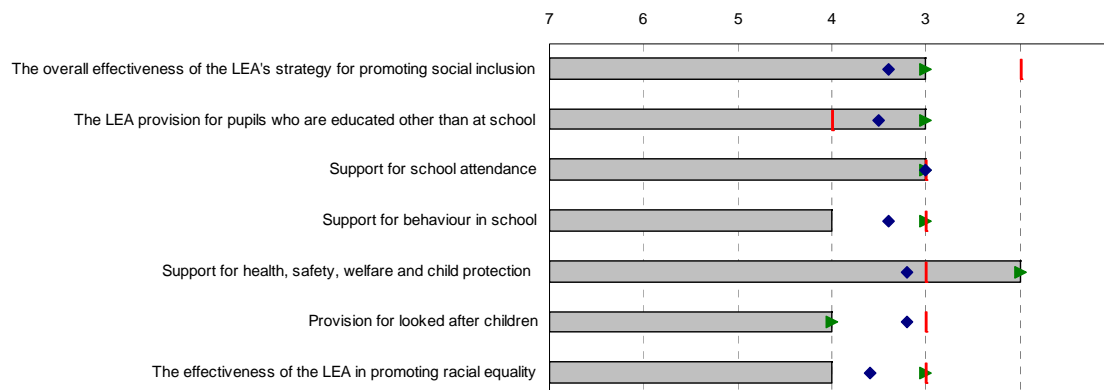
7 6 5 4 3 2

The overall effectiveness of the LEA's strategy for promoting social inclusion

The LEA provision for pupils who are educated other than at school

Support for school attendance

Support for behaviour in school

Support for health, safety, welfare and child protection

Provision for looked after children

The effectiveness of the LEA in promoting racial equality